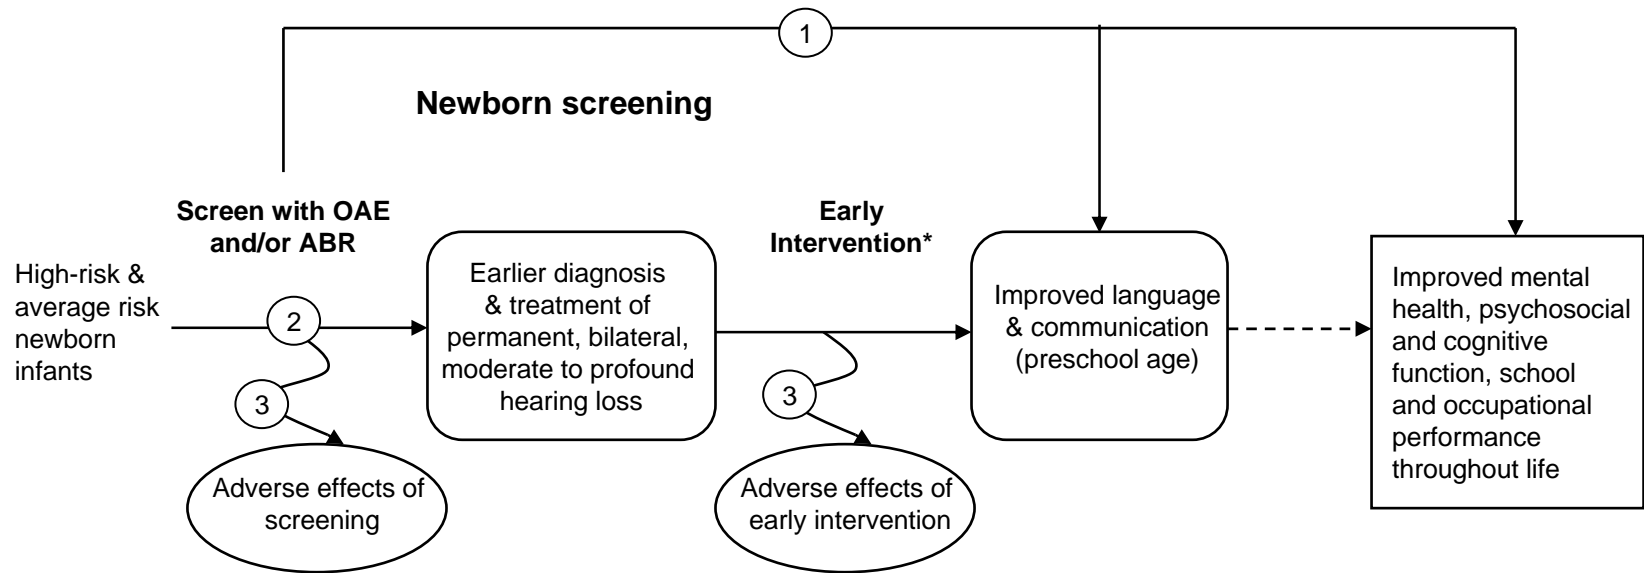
1

Newborn screening

Screen with OAE and/or ABR

High-risk & average risk newborn infants

2

3

Adverse effects of screening

Earlier diagnosis & treatment of permanent, bilateral, moderate to profound hearing loss

Early Intervention*

3

Adverse effects of early intervention

Improved language & communication (preschool age)

Improved mental health, psychosocial and cognitive function, school and occupational performance throughout life